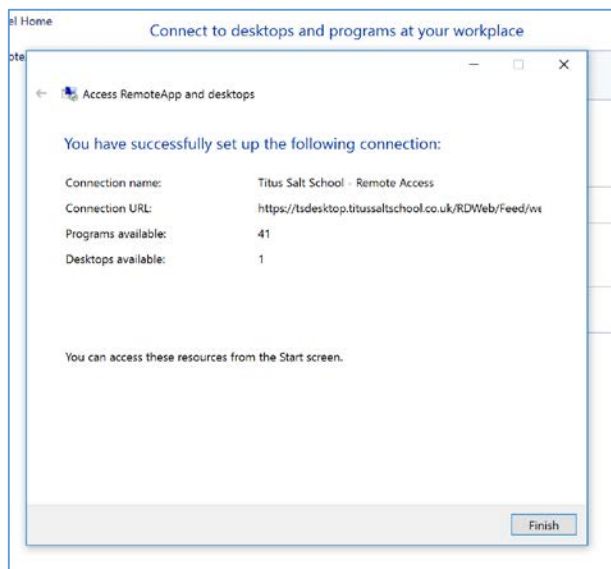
el Home

Connect to desktops and programs at your workplace

ote

Access RemoteApp and desktops

You have successfully set up the following connection:

| | |
|---|---|
| Connection name: | Titus Salt School - Remote Access |
| Connection URL: | https://tsdesktop.titussaltschool.co.uk/RDWeb/Feed/we |
| Programs available: | 41 |
| Desktops available: | 1 |

You can access these resources from the Start screen.

Finish